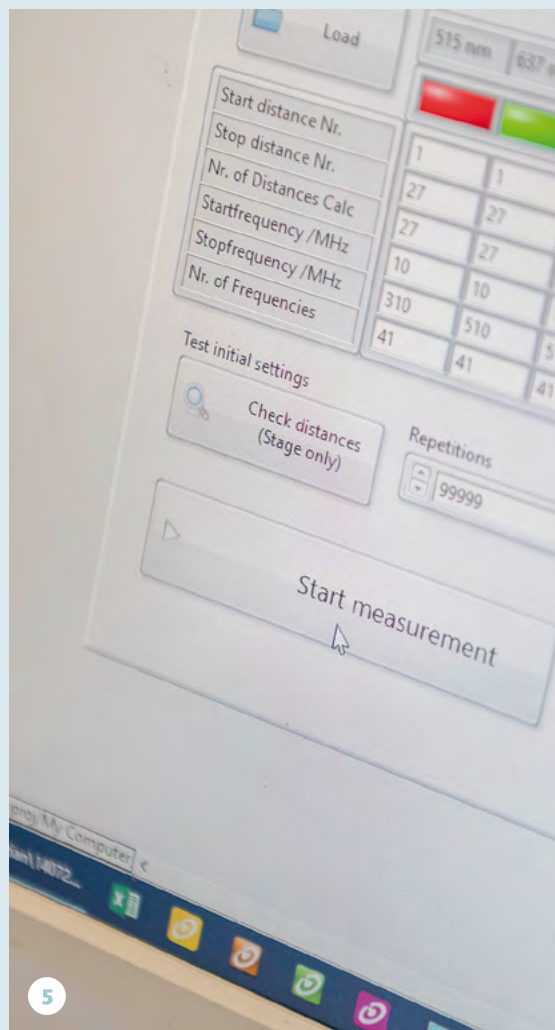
Load

515 nm | 637 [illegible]

| | | |
|---|---|---|
| Start distance Nr. | 1 | 1 |
| Stop distance Nr. | 27 | 27 |
| Nr. of Distances Calc | 27 | 27 |
| Startfrequency /MHz | 10 | 10 |
| Stopfrequency /MHz | 310 | 510 |
| Nr. of Frequencies | 41 | 41 |

Test initial settings

Check distances (Stage only)

Repetitions

99999

Start measurement

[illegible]proj My Computer

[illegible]an1 14072...

5